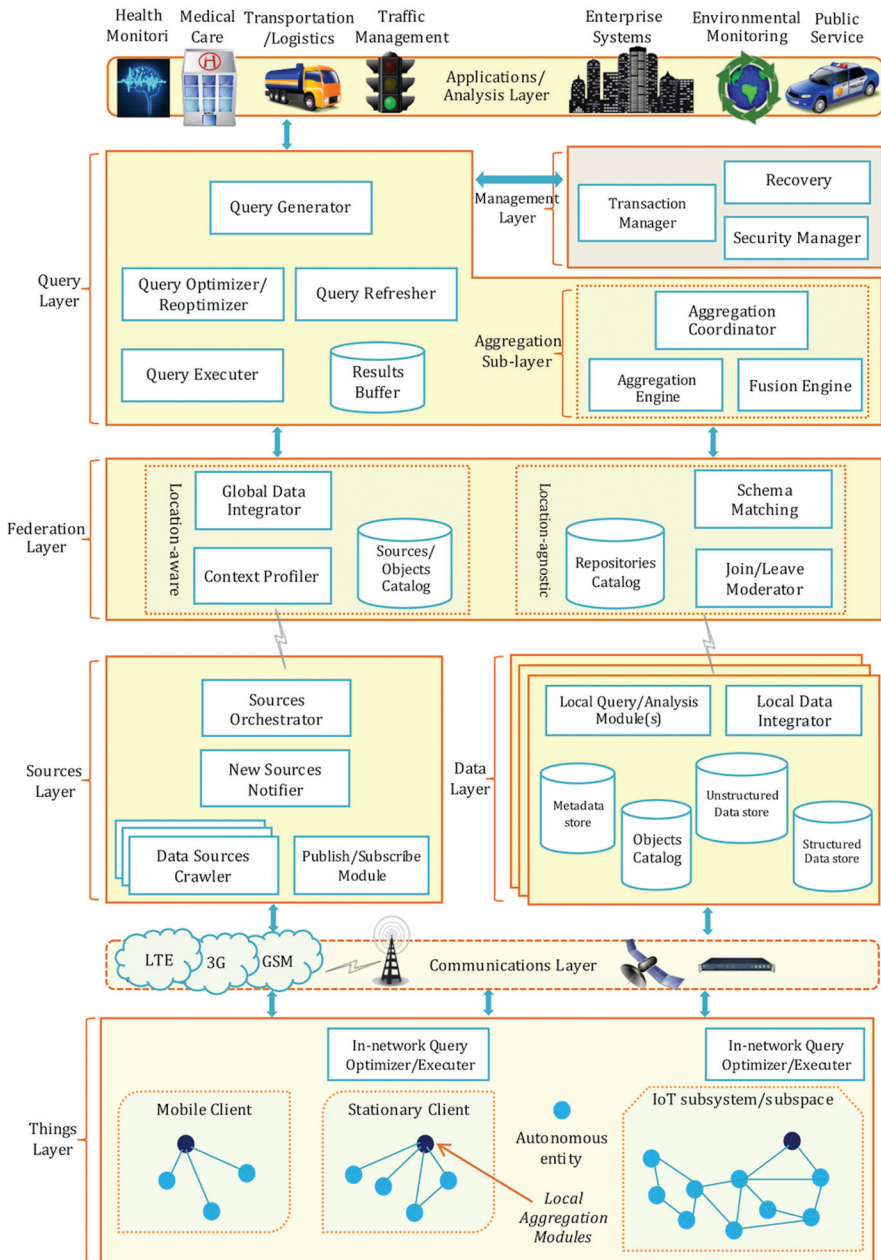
Health Monitori
Medical Care
Transportation /Logistics
Traffic Management
Enterprise Systems
Environmental Monitoring
Public Service

Applications/ Analysis Layer

Query Layer

Query Generator

Management Layer

Transaction Manager
Recovery
Security Manager

Query Optimizer/ Reoptimizer
Query Refresher
Query Executer
Results Buffer

Aggregation Sub-layer
Aggregation Coordinator
Aggregation Engine
Fusion Engine

Federation Layer

Location-aware
Global Data Integrator
Context Profiler
Sources/ Objects Catalog

Location-agnostic
Repositories Catalog
Schema Matching
Join/Leave Moderator

Sources Layer
Sources Orchestrator
New Sources Notifier
Data Sources Crawler
Publish/Subscribe Module

Data Layer
Local Query/Analysis Module(s)
Local Data Integrator
Metadata store
Objects Catalog
Unstructured Data store
Structured Data store

LTE
3G
GSM
Communications Layer

Things Layer
In-network Query Optimizer/Executer
In-network Query Optimizer/Executer
Mobile Client
Stationary Client
Autonomous entity
IoT subsystem/subspace
Local Aggregation Modules